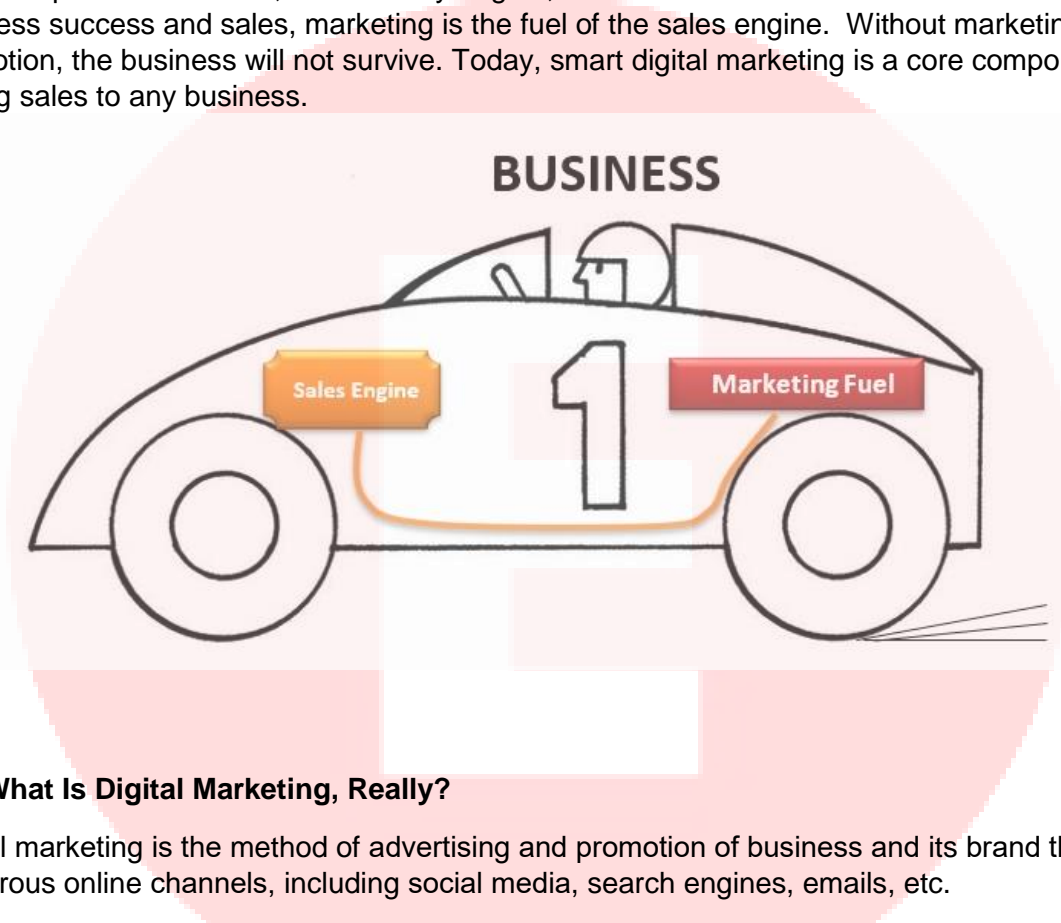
ess success and sales, marketing is the fuel of the sales engine. Without marketin otion, the business will not survive. Today, smart digital marketing is a core compo g sales to any business.

BUSINESS

Sales Engine

1

Marketing Fuel

What Is Digital Marketing, Really?

l marketing is the method of advertising and promotion of business and its brand th rous online channels, including social media, search engines, emails, etc.